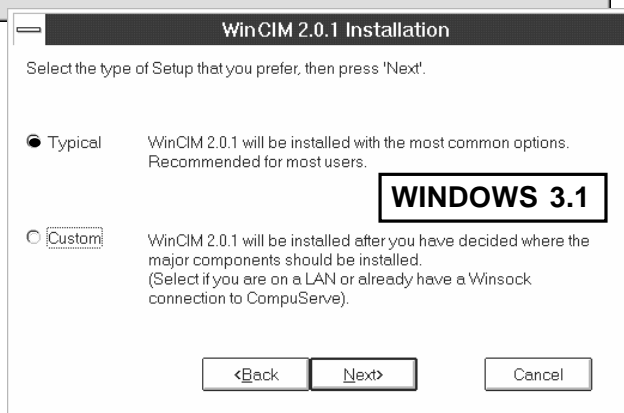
WinCIM 2.0.1 Installation

Select the type of Setup that you prefer, then press 'Next'.

Typical WinCIM 2.0.1 will be installed with the most common options. Recommended for most users.

WINDOWS 3.1

Custom WinCIM 2.0.1 will be installed after you have decided where the major components should be installed. (Select if you are on a LAN or already have a Winsock connection to CompuServe).

<Back Next> Cancel